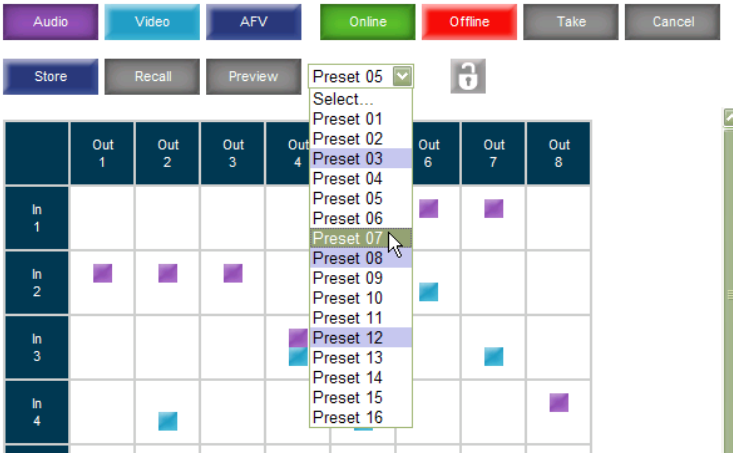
Audio Video AFV Online Offline Take Cancel

Store Recall Preview Preset 05

Select...
Preset 01
Preset 02
Preset 03
Preset 04
Preset 05
Preset 06
Preset 07
Preset 08
Preset 09
Preset 10
Preset 11
Preset 12
Preset 13
Preset 14
Preset 15
Preset 16

| | Out 1 | Out 2 | Out 3 | Out 4 | | Out 6 | Out 7 | Out 8 |
|---|---|---|---|---|---|---|---|---|
| In 1 | | | | | | | | |
| In 2 | | | | | | | | |
| In 3 | | | | | | | | |
| In 4 | | | | | | | | |